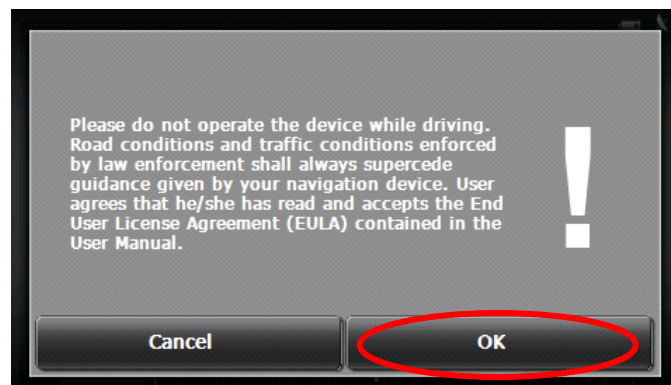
Please do not operate the device while driving. Road conditions and traffic conditions enforced by law enforcement shall always supercede guidance given by your navigation device. User agrees that he/she has read and accepts the End User License Agreement (EULA) contained in the User Manual.

!

Cancel

OK